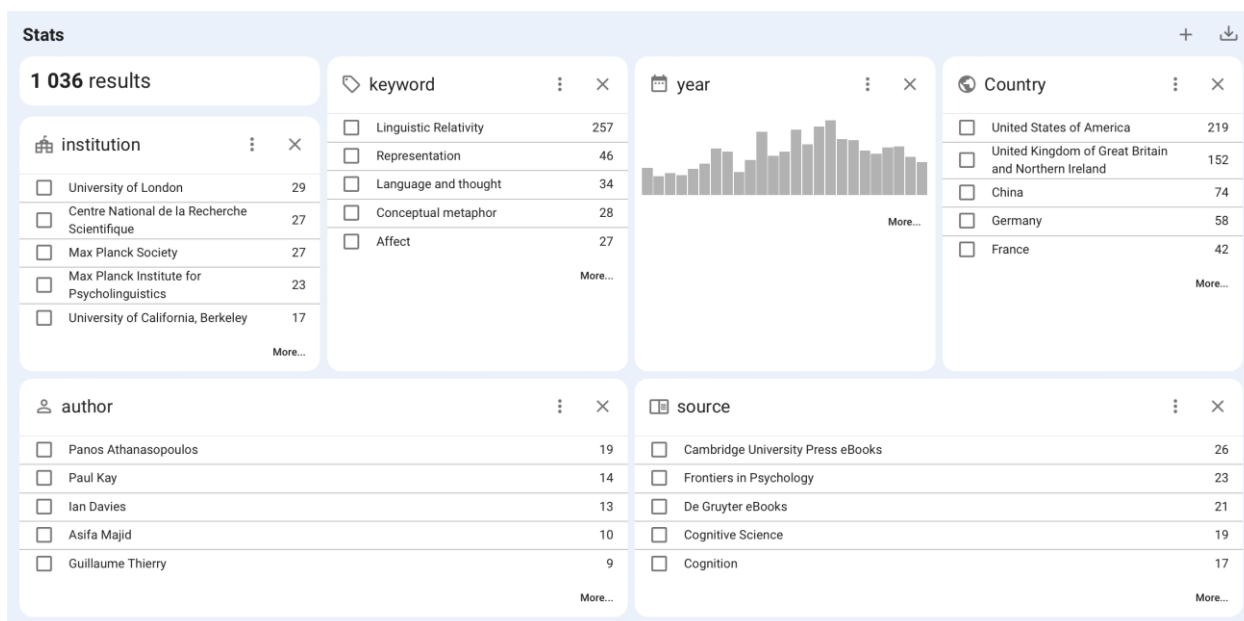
Stats

1 036 results

institution

| | | |
|---|---|---|
| ☐ | University of London | 29 |
| ☐ | Centre National de la Recherche Scientifique | 27 |
| ☐ | Max Planck Society | 27 |
| ☐ | Max Planck Institute for Psycholinguistics | 23 |
| ☐ | University of California, Berkeley | 17 |

More...

keyword

| | | |
|---|---|---|
| ☐ | Linguistic Relativity | 257 |
| ☐ | Representation | 46 |
| ☐ | Language and thought | 34 |
| ☐ | Conceptual metaphor | 28 |
| ☐ | Affect | 27 |

More...

year

More...

Country

| | | |
|---|---|---|
| ☐ | United States of America | 219 |
| ☐ | United Kingdom of Great Britain and Northern Ireland | 152 |
| ☐ | China | 74 |
| ☐ | Germany | 58 |
| ☐ | France | 42 |

More...

author

| | | |
|---|---|---|
| ☐ | Panos Athanasopoulos | 19 |
| ☐ | Paul Kay | 14 |
| ☐ | Ian Davies | 13 |
| ☐ | Asifa Majid | 10 |
| ☐ | Guillaume Thierry | 9 |

More...

source

| | | |
|---|---|---|
| ☐ | Cambridge University Press eBooks | 26 |
| ☐ | Frontiers in Psychology | 23 |
| ☐ | De Gruyter eBooks | 21 |
| ☐ | Cognitive Science | 19 |
| ☐ | Cognition | 17 |

More...